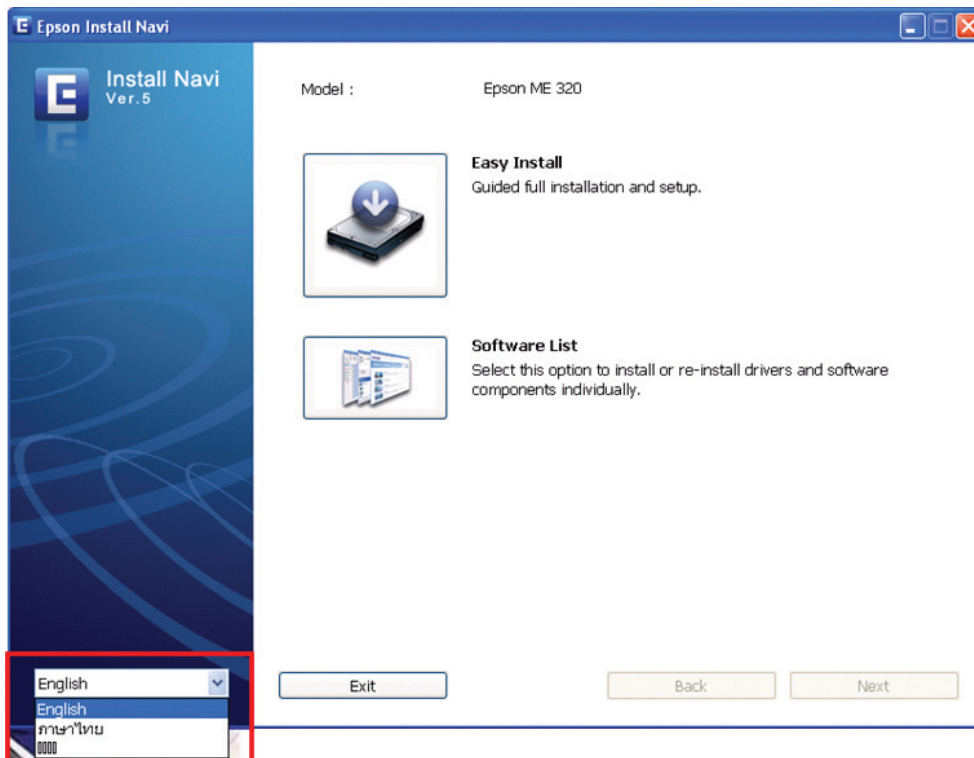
Epson Install Navi

Install Navi
Ver.5

Model : Epson ME 320

Easy Install
Guided full installation and setup.

Software List
Select this option to install or re-install drivers and software components individually.

English
English
ภาษาไทย
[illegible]

Exit

Back

Next